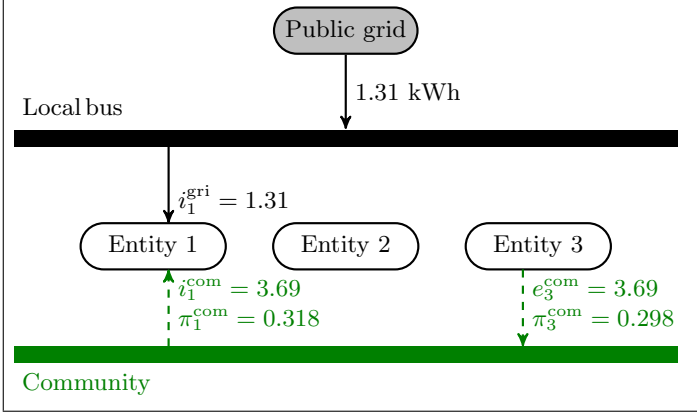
Public grid

1.31 kWh

Local bus

$i_1^{\text{gri}} = 1.31$

Entity 1

Entity 2

Entity 3

$i_1^{\text{com}} = 3.69$
$\pi_1^{\text{com}} = 0.318$

$e_3^{\text{com}} = 3.69$
$\pi_3^{\text{com}} = 0.298$

Community